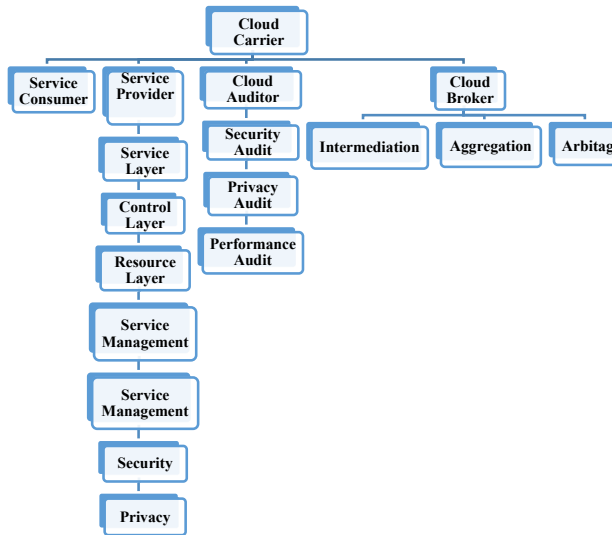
Cloud Carrier

Service Consumer

Service Provider

Service Layer

Control Layer

Resource Layer

Service Management

Service Management

Security

Privacy

Cloud Auditor

Security Audit

Privacy Audit

Performance Audit

Cloud Broker

Intermediation

Aggregation

Arbitag